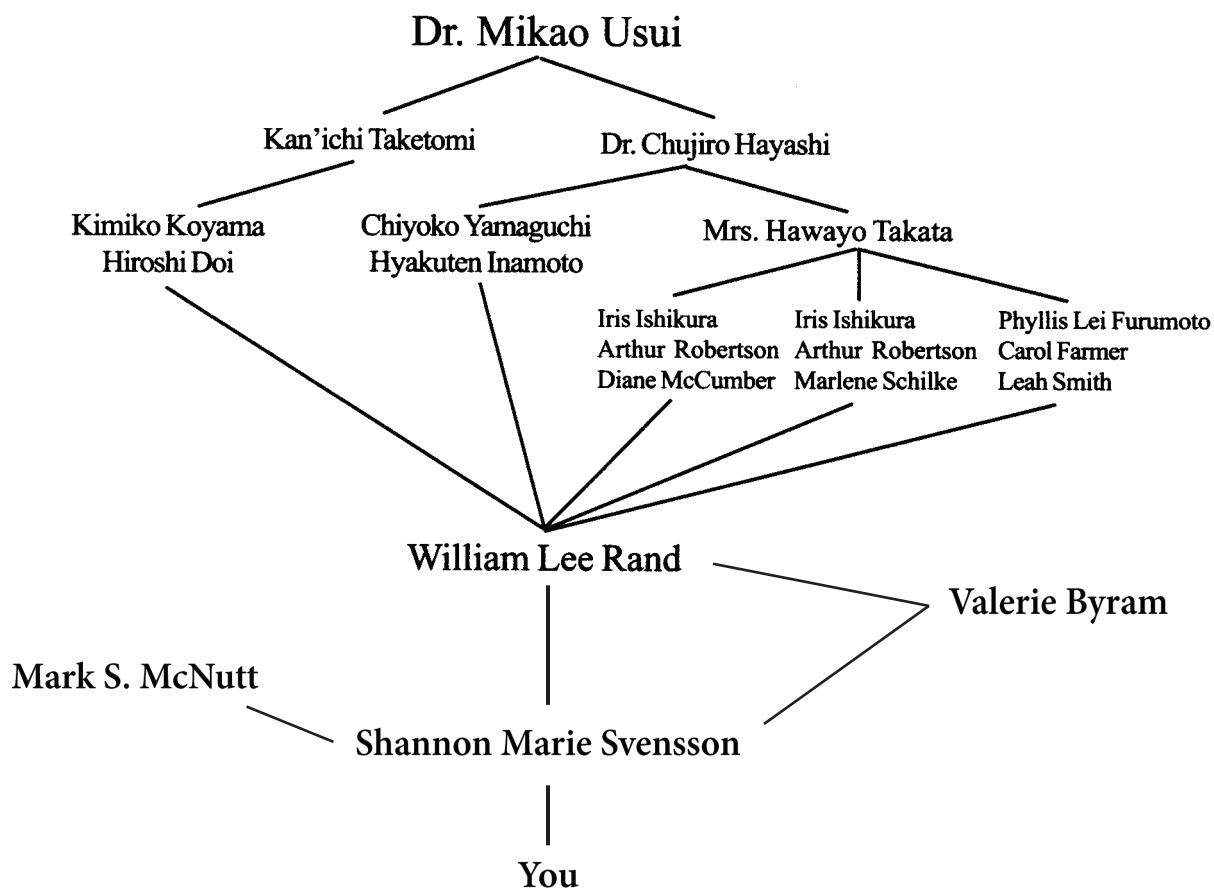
Dr. Mikao Usui

Kan'ichi Taketomi

Dr. Chujiro Hayashi

Kimiko Koyama
Hiroshi Doi

Chiyoko Yamaguchi
Hyakuten Inamoto

Mrs. Hawayo Takata

Iris Ishikura
Arthur Robertson
Diane McCumber

Iris Ishikura
Arthur Robertson
Marlene Schilke

Phyllis Lei Furumoto
Carol Farmer
Leah Smith

William Lee Rand

Valerie Byram

Mark S. McNutt

Shannon Marie Svensson

You